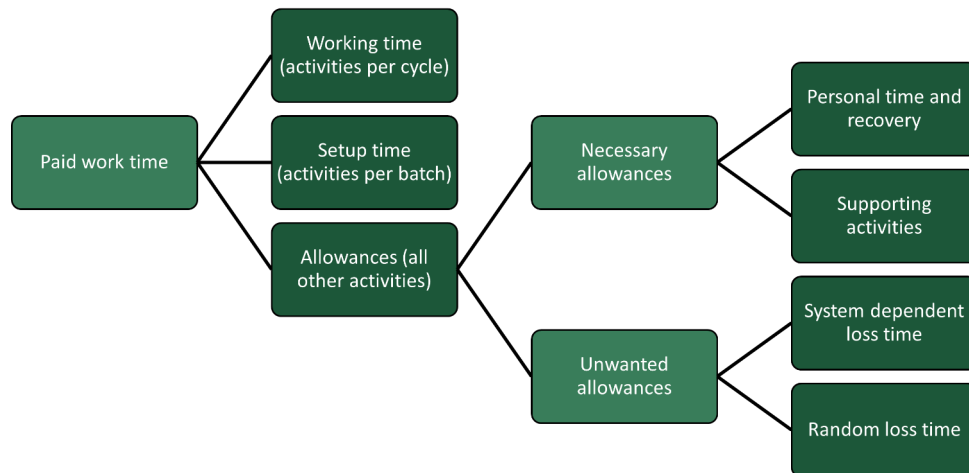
Paid work time

Working time (activities per cycle)

Setup time (activities per batch)

Allowances (all other activities)

Necessary allowances

Unwanted allowances

Personal time and recovery

Supporting activities

System dependent loss time

Random loss time